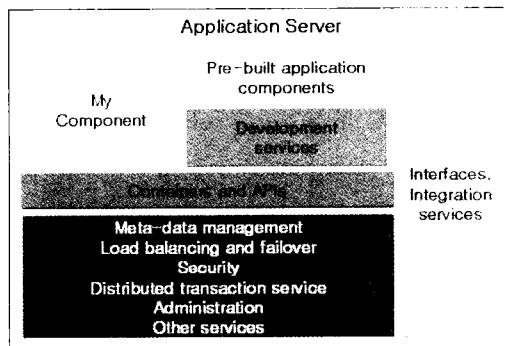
Application Server

Pre-built application components

My Component

Development services

Containers and APIs

Interfaces, Integration services

Meta-data management
Load balancing and failover
Security
Distributed transaction service
Administration
Other services